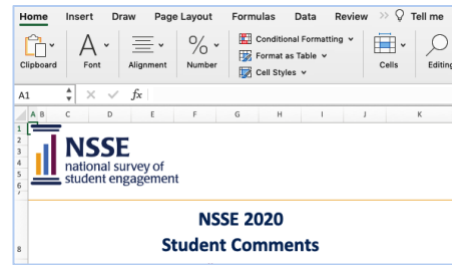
Home Insert Draw Page Layout Formulas Data Review Tell me

Clipboard Font Alignment % Number Conditional Formatting Format as Table Cell Styles Cells Editing

A1 $f_x$

A B C D E F G H I J K

1
2
3
4
5
6
7

NSSE
national survey of
student engagement

8

NSSE 2020
Student Comments